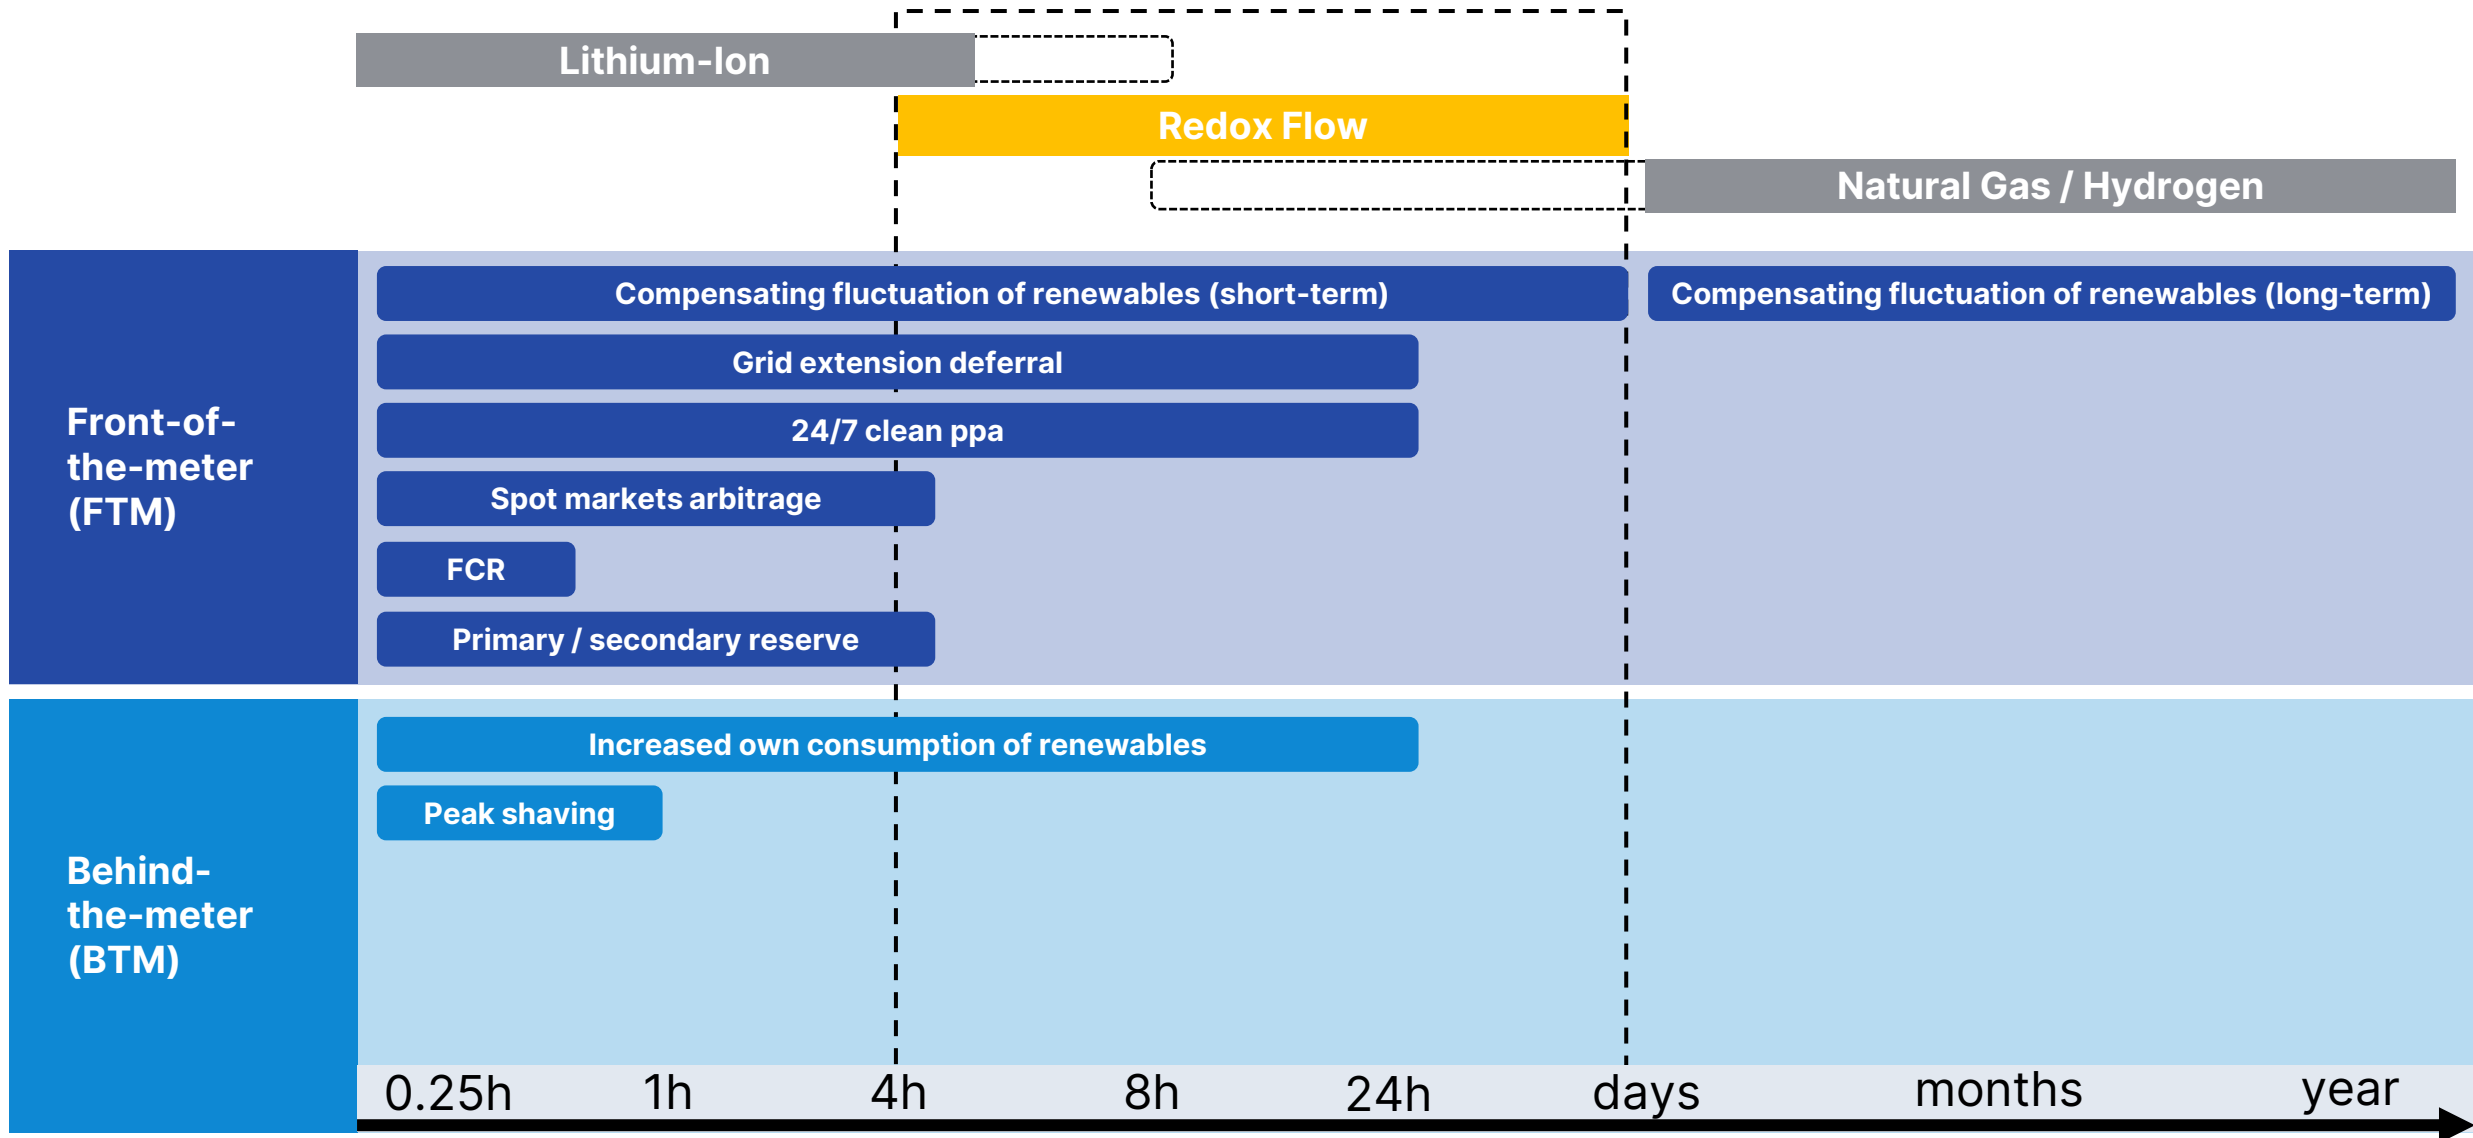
Lithium-Ion

Redox Flow

Natural Gas / Hydrogen

Front-of-the-meter (FTM)

Compensating fluctuation of renewables (short-term)

Compensating fluctuation of renewables (long-term)

Grid extension deferral

24/7 clean ppa

Spot markets arbitrage

FCR

Primary / secondary reserve

Behind-the-meter (BTM)

Increased own consumption of renewables

Peak shaving

0.25h 1h 4h 8h 24h days months year